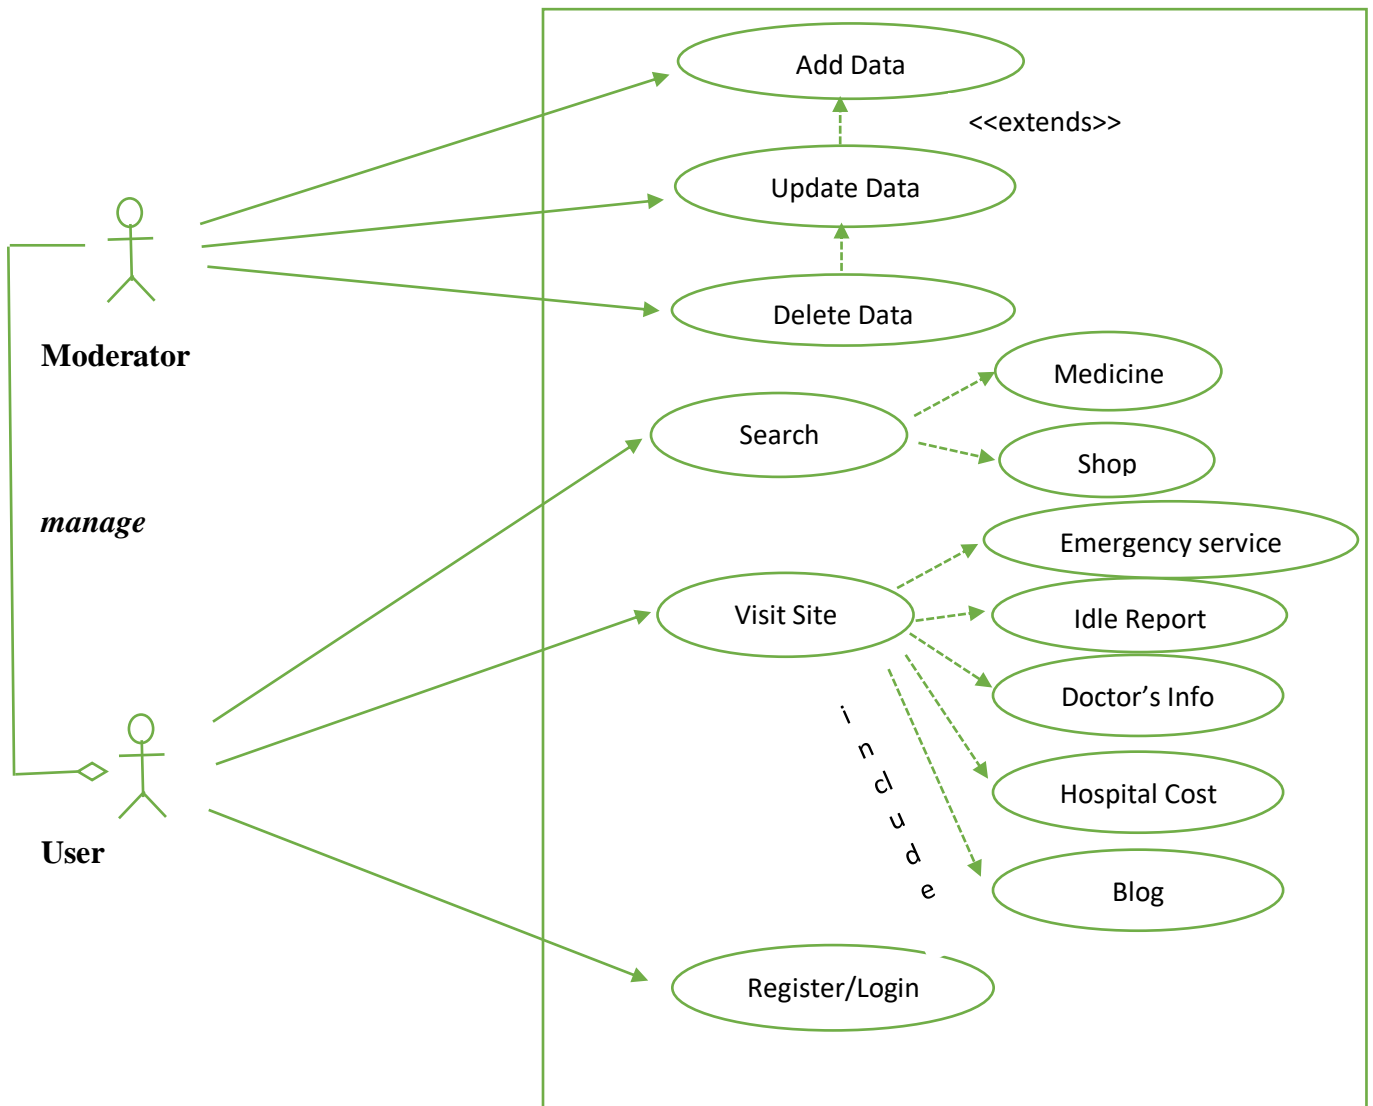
Add Data

<<extends>>

Update Data

Delete Data

Moderator

Medicine

Search

Shop

manage

Emergency service

Visit Site

Idle Report

Doctor’s Info

include

Hospital Cost

User

Blog

Register/Login